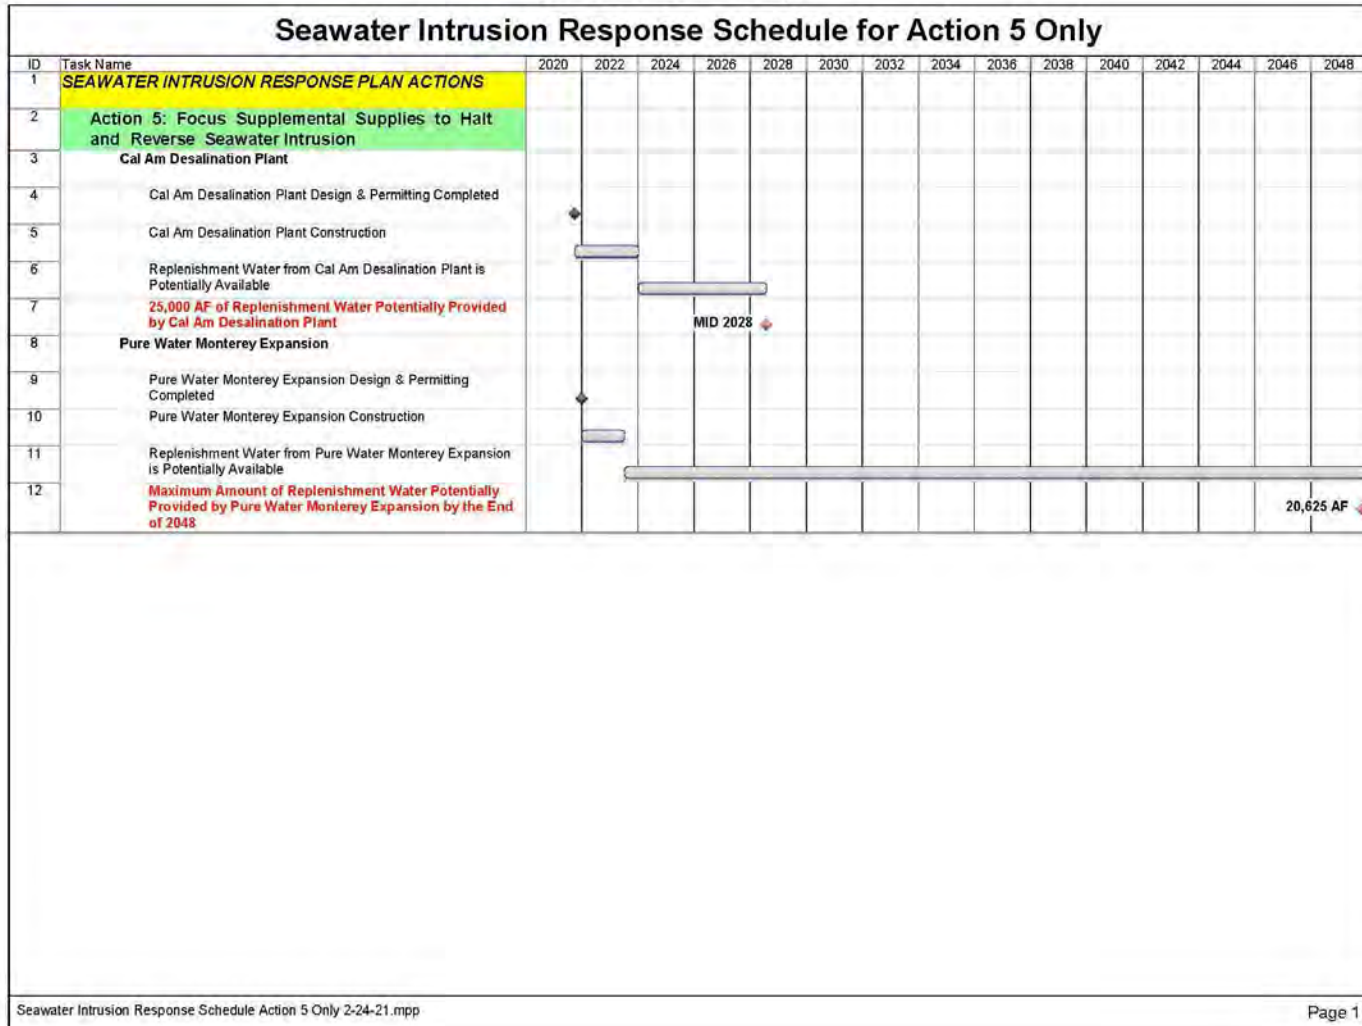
Seawater Intrusion Response Schedule for Action 5 Only

| ID | Task Name | 2020 | 2022 | 2024 | 2026 | 2028 | 2030 | 2032 | 2034 | 2036 | 2038 | 2040 | 2042 | 2044 | 2046 | 2048 |
|---|---|---|---|---|---|---|---|---|---|---|---|---|---|---|---|---|
| 1 | SEAWATER INTRUSION RESPONSE PLAN ACTIONS | | | | | | | | | | | | | | | |
| 2 | Action 5: Focus Supplemental Supplies to Halt and Reverse Seawater Intrusion | | | | | | | | | | | | | | | |
| 3 | Cal Am Desalination Plant | | | | | | | | | | | | | | | |
| 4 | Cal Am Desalination Plant Design & Permitting Completed | | | | | | | | | | | | | | | |
| 5 | Cal Am Desalination Plant Construction | | | | | | | | | | | | | | | |
| 6 | Replenishment Water from Cal Am Desalination Plant is Potentially Available | | | | | | | | | | | | | | | |
| 7 | 25,000 AF of Replenishment Water Potentially Provided by Cal Am Desalination Plant | | | | MID 2028 | | | | | | | | | | | |
| 8 | Pure Water Monterey Expansion | | | | | | | | | | | | | | | |
| 9 | Pure Water Monterey Expansion Design & Permitting Completed | | | | | | | | | | | | | | | |
| 10 | Pure Water Monterey Expansion Construction | | | | | | | | | | | | | | | |
| 11 | Replenishment Water from Pure Water Monterey Expansion is Potentially Available | | | | | | | | | | | | | | | |
| 12 | Maximum Amount of Replenishment Water Potentially Provided by Pure Water Monterey Expansion by the End of 2048 | | | | | | | | | | | | | | | 20,625 AF |

Seawater Intrusion Response Schedule Action 5 Only 2-24-21.mpp

Page 1